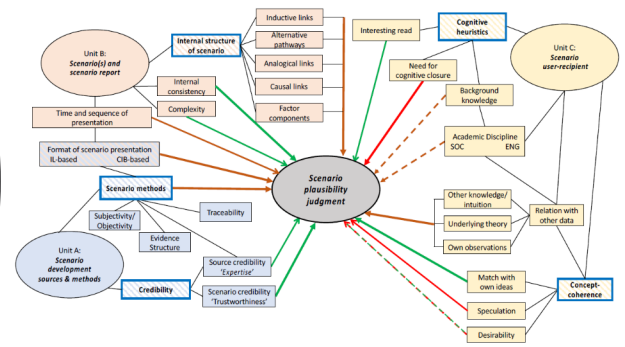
Unit B:
Scenario(s) and scenario report

Internal structure of scenario

Inductive links

Alternative pathways

Analogical links

Causal links

Factor components

Internal consistency

Complexity

Time and sequence of presentation

Format of scenario presentation
IL-based CIB-based

Scenario methods

Subjectivity/ Objectivity

Traceability

Evidence Structure

Unit A:
Scenario development sources & methods

Source credibility 'Expertise'

Credibility

Scenario credibility 'Trustworthiness'

Scenario plausibility judgment

Interesting read

Cognitive heuristics

Need for cognitive closure

Background knowledge

Unit C:
Scenario user-recipient

Academic Discipline
SOC ENG

Other knowledge/ intuition

Underlying theory

Own observations

Relation with other data

Match with own ideas

Speculation

Desirability

Concept-coherence